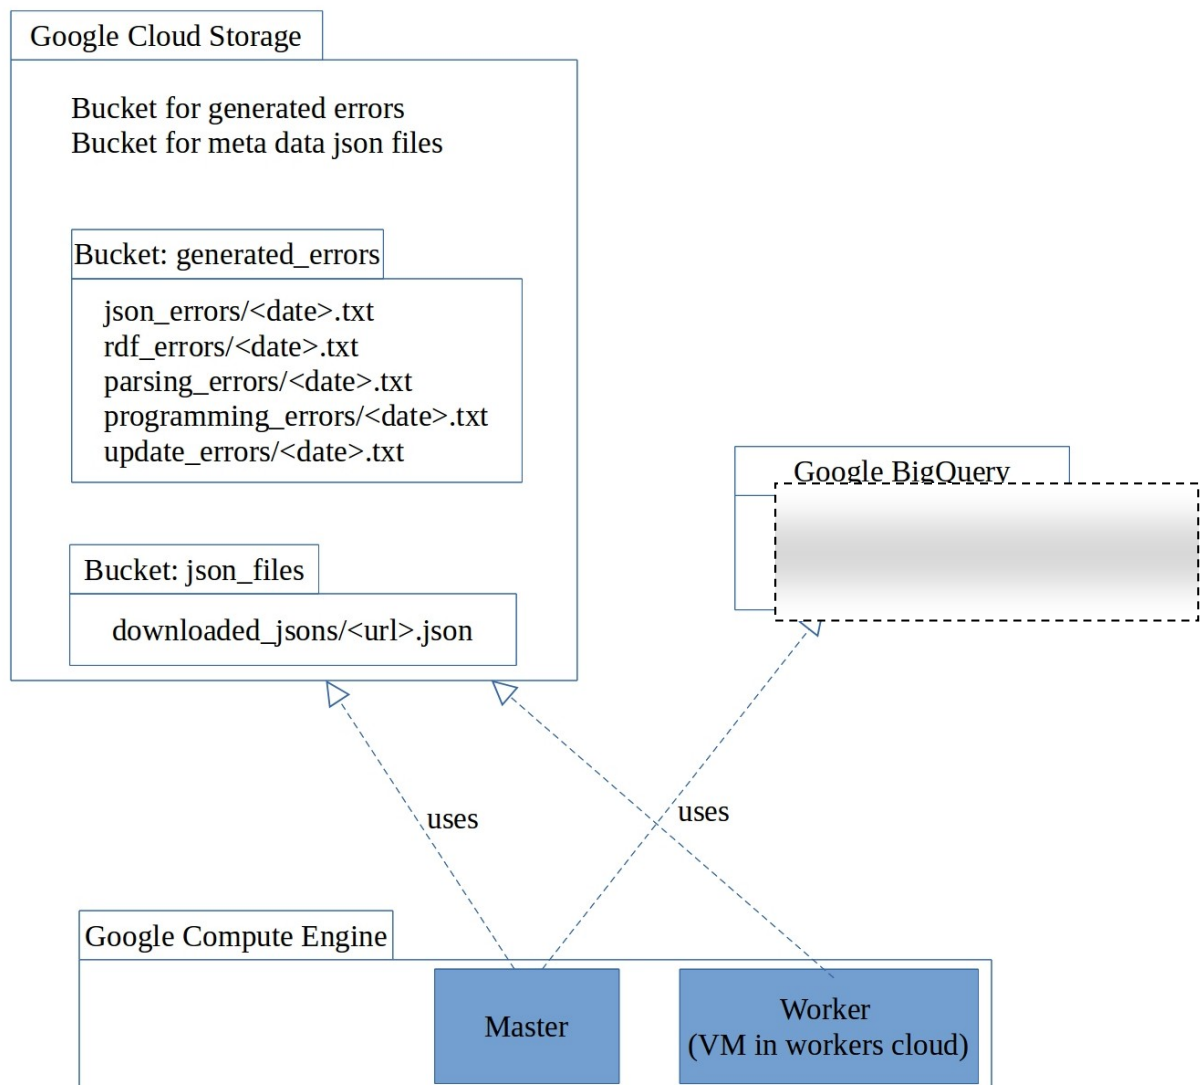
Google Cloud Storage

Bucket for generated errors
Bucket for meta data json files

Bucket: generated_errors

json_errors/<date>.txt
rdf_errors/<date>.txt
parsing_errors/<date>.txt
programming_errors/<date>.txt
update_errors/<date>.txt

Bucket: json_files

downloaded_jsons/<url>.json

Google BigQuery

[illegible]

uses

uses

Google Compute Engine

Master

Worker
(VM in workers cloud)